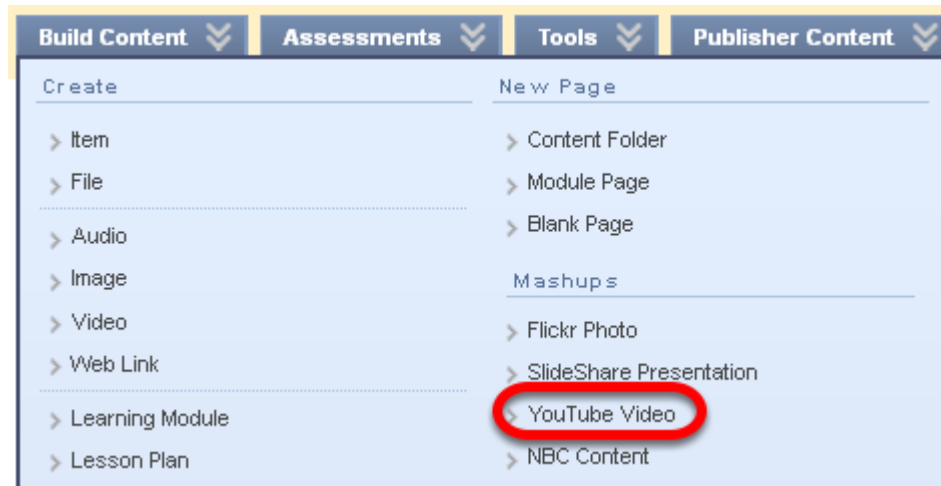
Build Content Assessments Tools Publisher Content

Create

Item
File

Audio
Image
Video
Web Link

Learning Module
Lesson Plan

New Page

Content Folder
Module Page
Blank Page

Mashups

Flickr Photo
SlideShare Presentation
YouTube Video
NBC Content